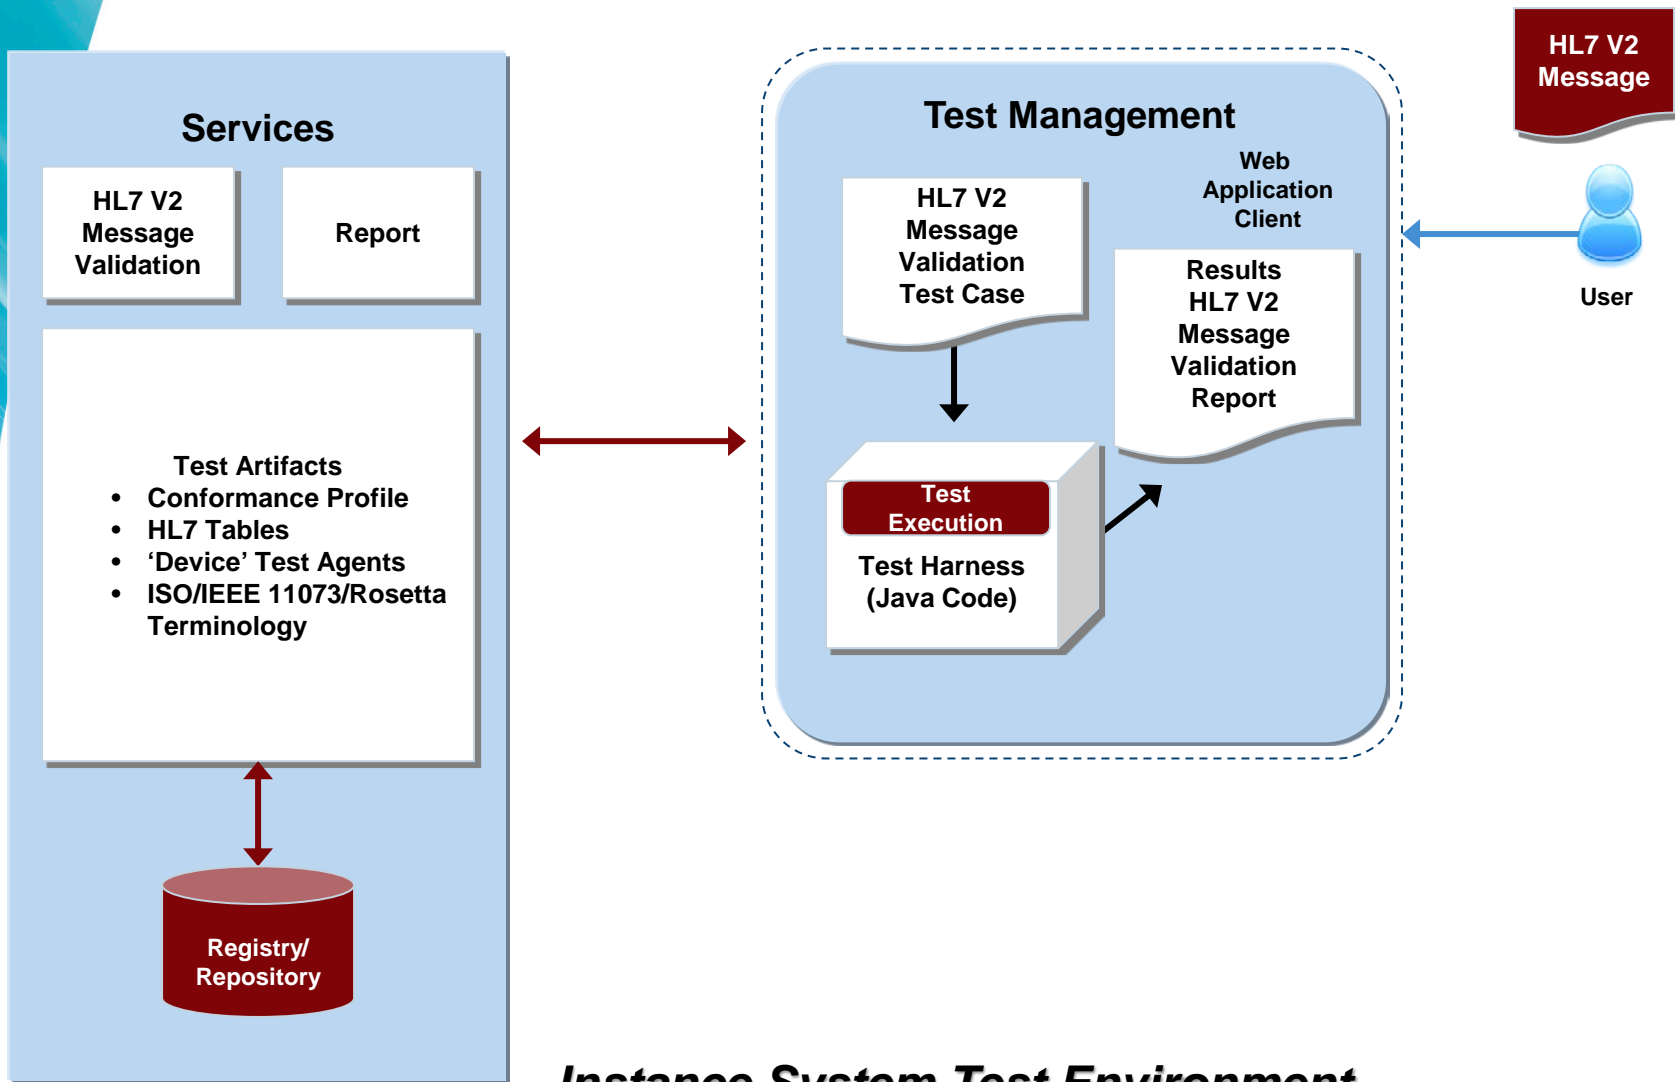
Services

HL7 V2 Message Validation

Report

Test Artifacts
- Conformance Profile
- HL7 Tables
- ‘Device’ Test Agents
- ISO/IEEE 11073/Rosetta Terminology

Registry/ Repository

Test Management

Web Application Client

HL7 V2 Message Validation Test Case

Results HL7 V2 Message Validation Report

Test Execution

Test Harness (Java Code)

HL7 V2 Message

User

Instance System Test Environment